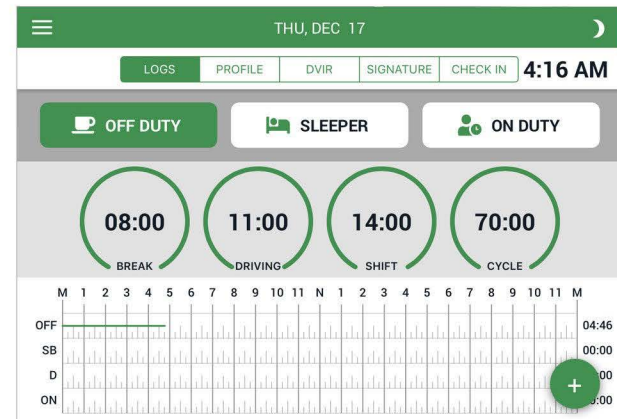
THU, DEC 17

LOGS PROFILE DVIR SIGNATURE CHECK IN 4:16 AM

OFF DUTY SLEEPER ON DUTY

08:00 BREAK
11:00 DRIVING
14:00 SHIFT
70:00 CYCLE

M 1 2 3 4 5 6 7 8 9 10 11 N 1 2 3 4 5 6 7 8 9 10 11 M

| | |
|---|---|
| OFF | 04:46 |
| SB | 00:00 |
| D | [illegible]:00 |
| ON | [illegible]:00 |

+